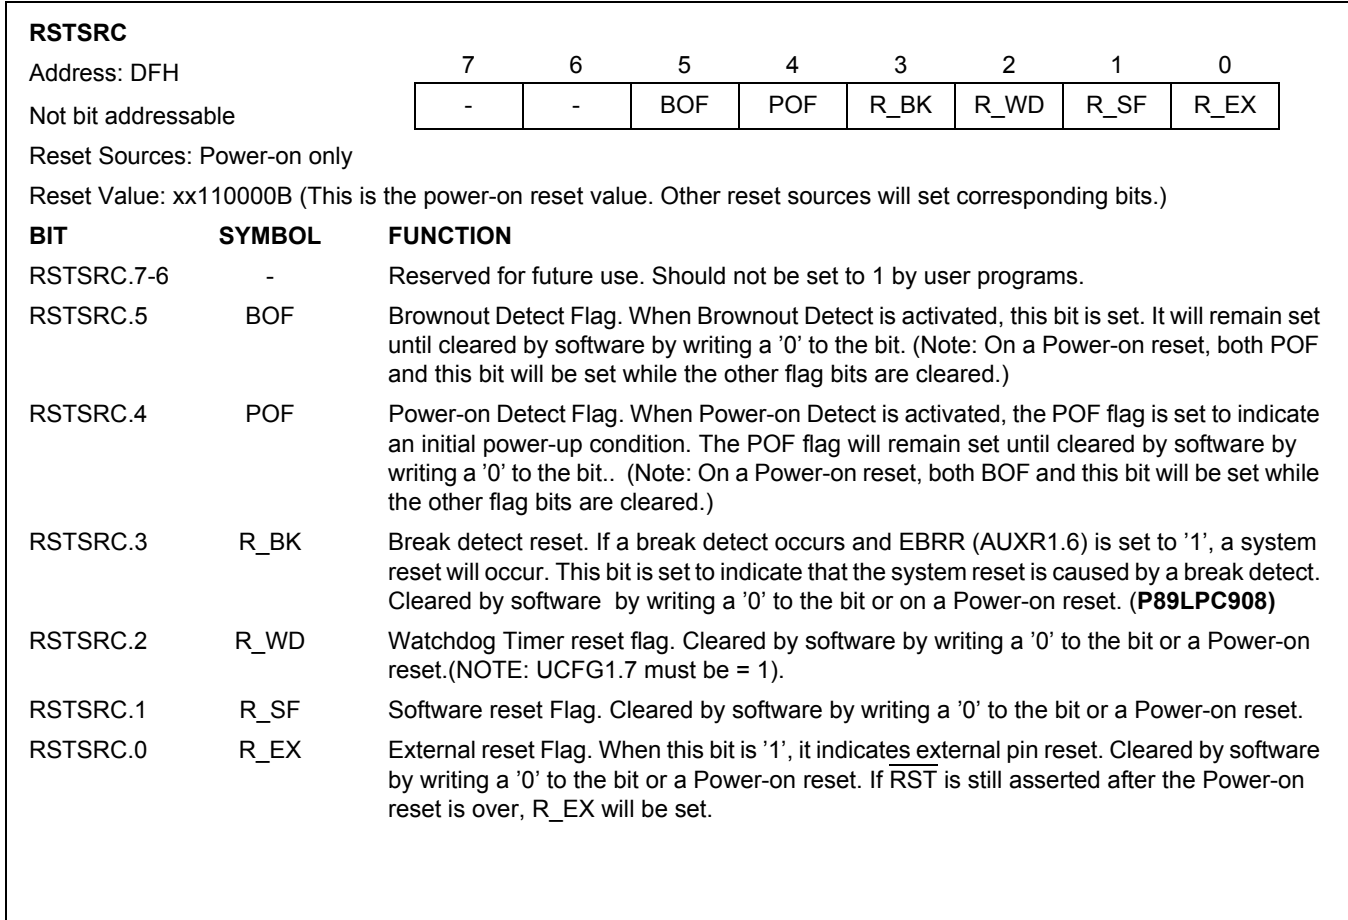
**RSTSRC**

Address: DFH

Not bit addressable

| 7 | 6 | 5 | 4 | 3 | 2 | 1 | 0 |
|---|---|---|---|---|---|---|---|
| - | - | BOF | POF | R_BK | R_WD | R_SF | R_EX |

Reset Sources: Power-on only

Reset Value: xx110000B (This is the power-on reset value. Other reset sources will set corresponding bits.)

| BIT | SYMBOL | FUNCTION |
|---|---|---|
| RSTSRC.7-6 | - | Reserved for future use. Should not be set to 1 by user programs. |
| RSTSRC.5 | BOF | Brownout Detect Flag. When Brownout Detect is activated, this bit is set. It will remain set until cleared by software by writing a '0' to the bit. (Note: On a Power-on reset, both POF and this bit will be set while the other flag bits are cleared.) |
| RSTSRC.4 | POF | Power-on Detect Flag. When Power-on Detect is activated, the POF flag is set to indicate an initial power-up condition. The POF flag will remain set until cleared by software by writing a '0' to the bit.. (Note: On a Power-on reset, both BOF and this bit will be set while the other flag bits are cleared.) |
| RSTSRC.3 | R_BK | Break detect reset. If a break detect occurs and EBRR (AUXR1.6) is set to '1', a system reset will occur. This bit is set to indicate that the system reset is caused by a break detect. Cleared by software by writing a '0' to the bit or on a Power-on reset. (**P89LPC908)** |
| RSTSRC.2 | R_WD | Watchdog Timer reset flag. Cleared by software by writing a '0' to the bit or a Power-on reset.(NOTE: UCFG1.7 must be = 1). |
| RSTSRC.1 | R_SF | Software reset Flag. Cleared by software by writing a '0' to the bit or a Power-on reset. |
| RSTSRC.0 | R_EX | External reset Flag. When this bit is '1', it indicates external pin reset. Cleared by software by writing a '0' to the bit or a Power-on reset. If $\overline{RST}$ is still asserted after the Power-on reset is over, R_EX will be set. |